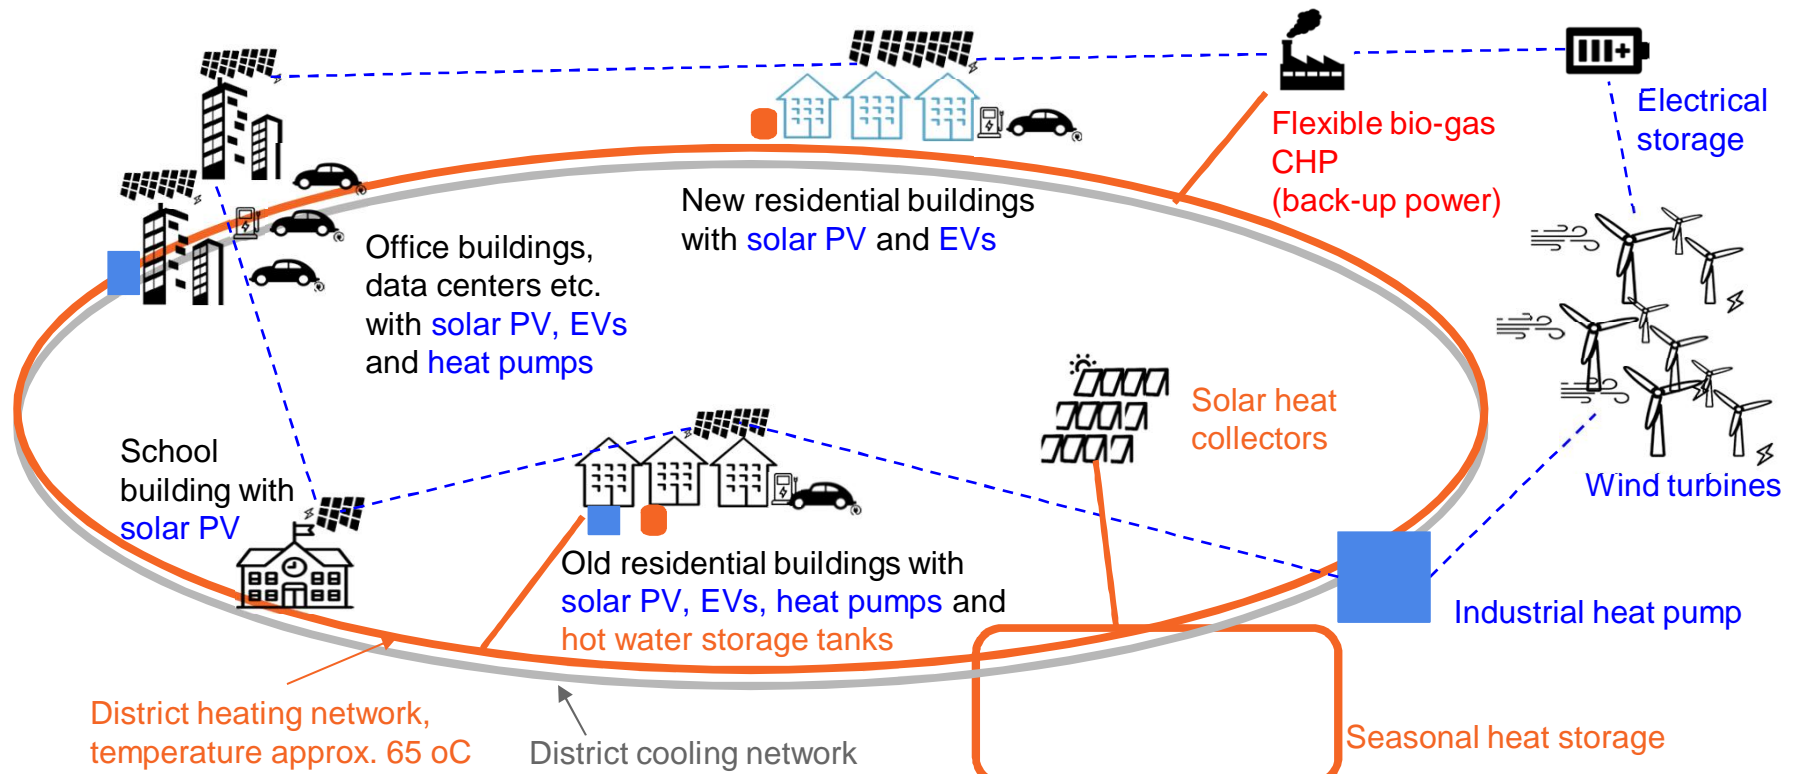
Flexible bio-gas CHP (back-up power)

Electrical storage

New residential buildings with solar PV and EVs

Office buildings, data centers etc. with solar PV, EVs and heat pumps

School building with solar PV

Solar heat collectors

Wind turbines

Old residential buildings with solar PV, EVs, heat pumps and hot water storage tanks

Industrial heat pump

District heating network, temperature approx. 65 oC

District cooling network

Seasonal heat storage